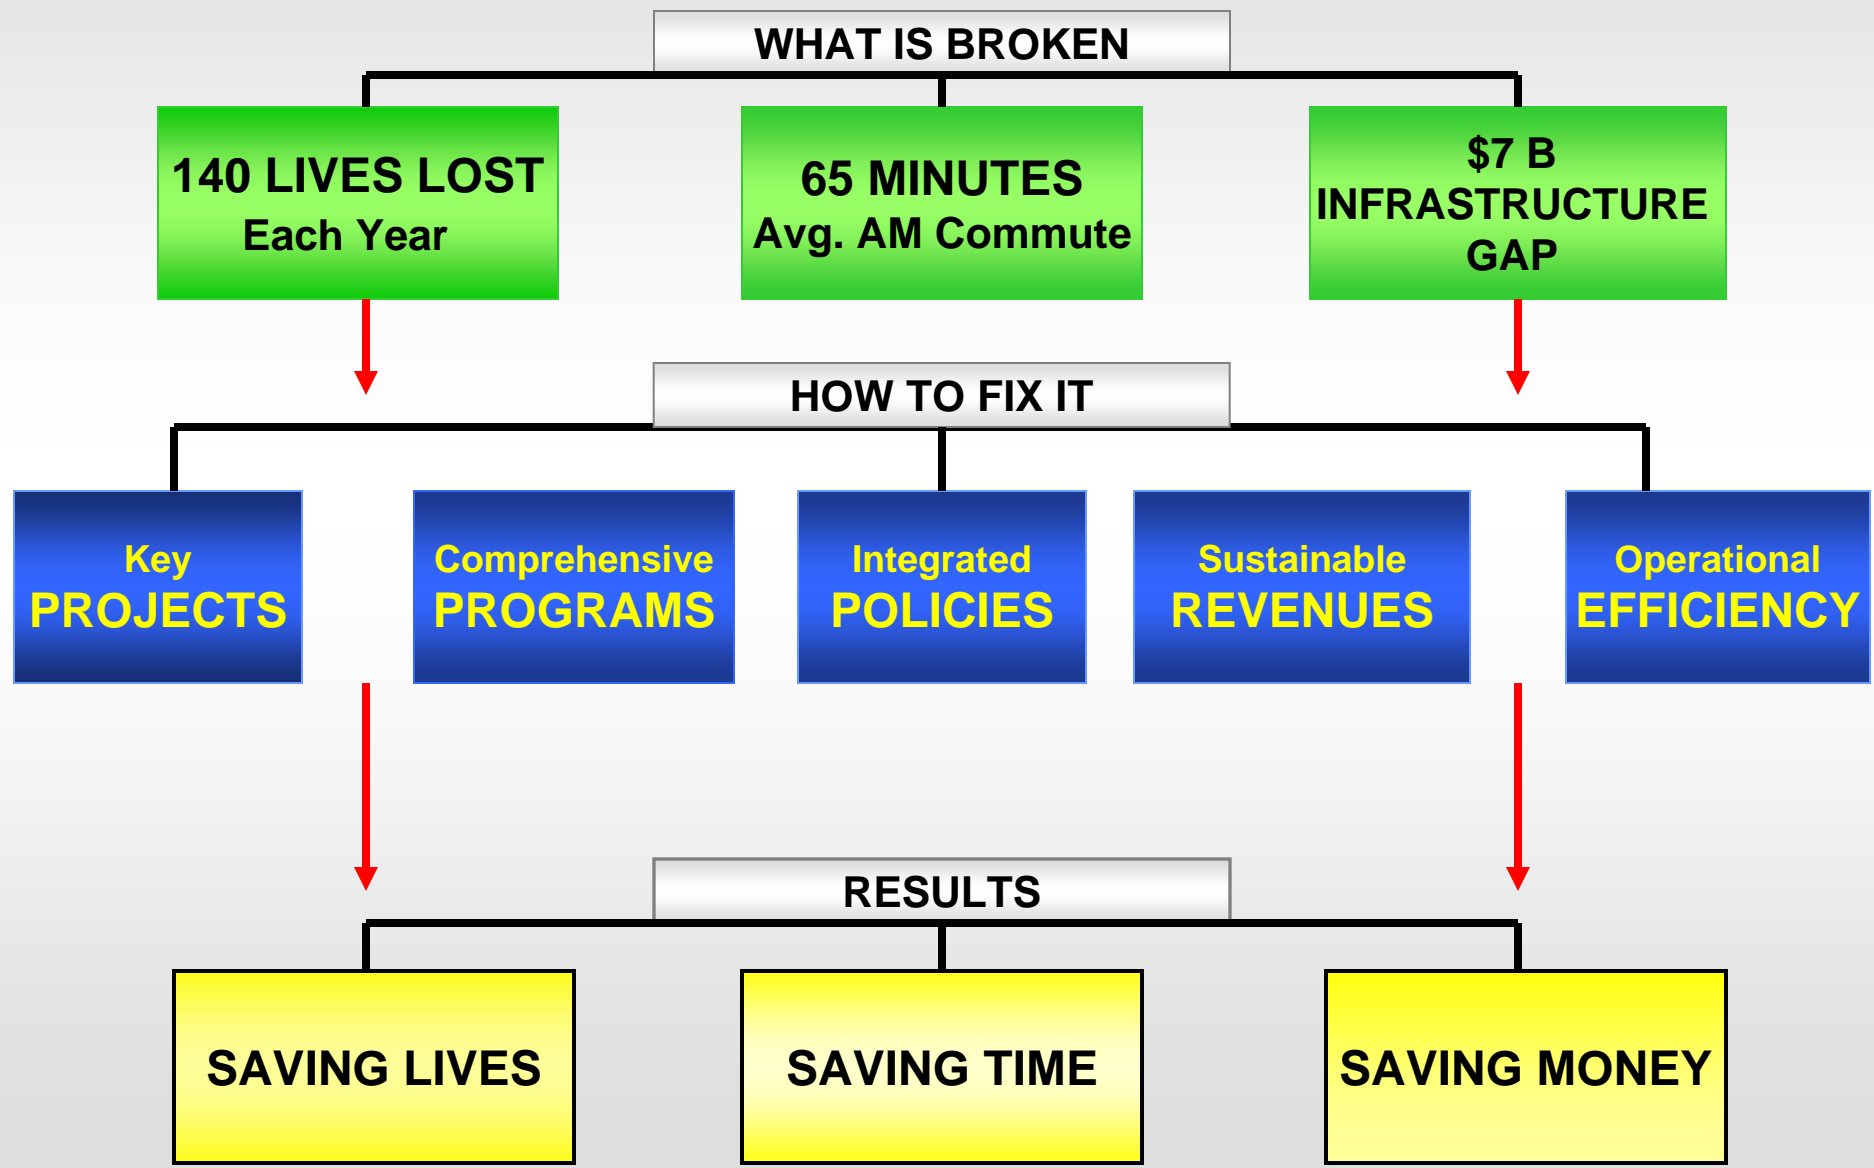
WHAT IS BROKEN

140 LIVES LOST
Each Year

65 MINUTES
Avg. AM Commute

\$7 B
INFRASTRUCTURE
GAP

HOW TO FIX IT

Key
PROJECTS

Comprehensive
PROGRAMS

Integrated
POLICIES

Sustainable
REVENUES

Operational
EFFICIENCY

RESULTS

SAVING LIVES

SAVING TIME

SAVING MONEY